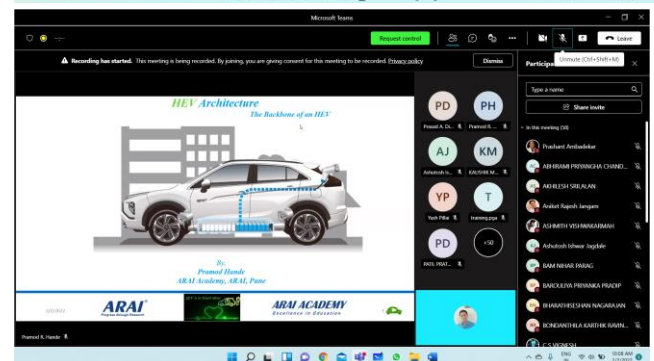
Microsoft Teams

Request control

Leave

Unmute (Ctrl+Shift+M)

Recording has started. This meeting is being recorded. By joining, you are giving consent for this meeting to be recorded. Privacy policy

Dismiss

Participants

HEV Architecture

The Backbone of an HEV

By,
Pramod Hande
ARAI Academy, ARAI, Pune

ARAI
Progress through Research

ARAI ACADEMY
Excellence in Education

Pramod R. Hande

PD
Prasad A. Di...

PH
Pramod R. ...

AJ
Ashutosh Is...

KM
KAUSHIK M...

YP
Yash Pillai

T
training.pqa

PD
PATIL PRAT...

+50

Type a name

Share invite

In this meeting (56)

Prashant Ambadekar

ABHIRAMI PRIYANGHA CHAND...

AKHILESH SRIJALAN

Aniket Rajesh Jangam

ASHMITH VISHWAKARMAH

Ashutosh Ishwar Jagdale

BAM NIHAR PARAG

BAROULIYA PRIYANKA PRADIP

BHARATHISESHAN NAGARAJAN

BONDANTHILA KARTHIK RAVIN...

C S VIGNESH

ENG IN

10:08 AM